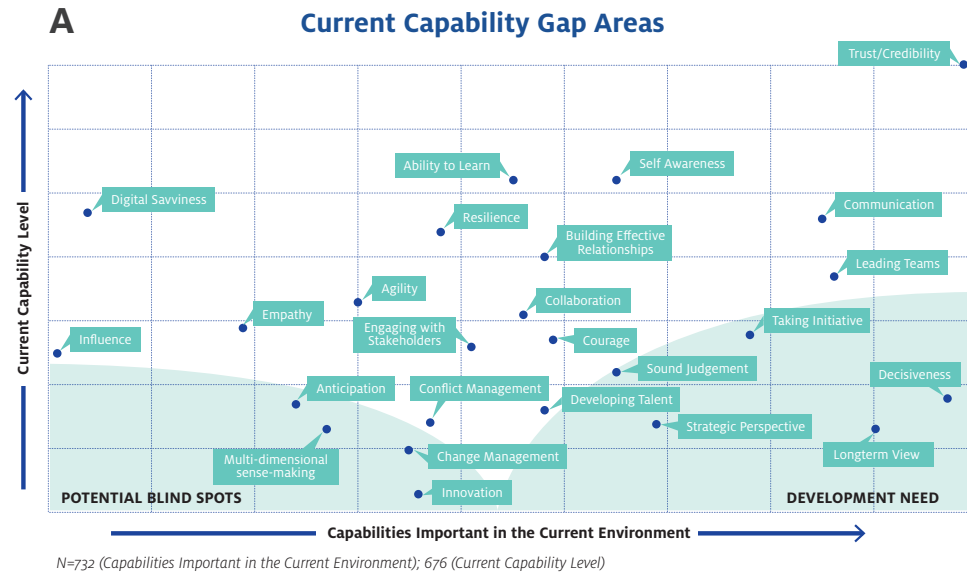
A

Current Capability Gap Areas

Trust/Credibility

Ability to Learn

Self Awareness

Digital Savviness

Resilience

Communication

Building Effective Relationships

Leading Teams

Agility

Empathy

Collaboration

Taking Initiative

Influence

Engaging with Stakeholders

Courage

Sound Judgement

Decisiveness

Anticipation

Conflict Management

Developing Talent

Strategic Perspective

Multi-dimensional sense-making

Change Management

Longterm View

POTENTIAL BLIND SPOTS

Innovation

DEVELOPMENT NEED

Current Capability Level

Capabilities Important in the Current Environment

N=732 (Capabilities Important in the Current Environment); 676 (Current Capability Level)